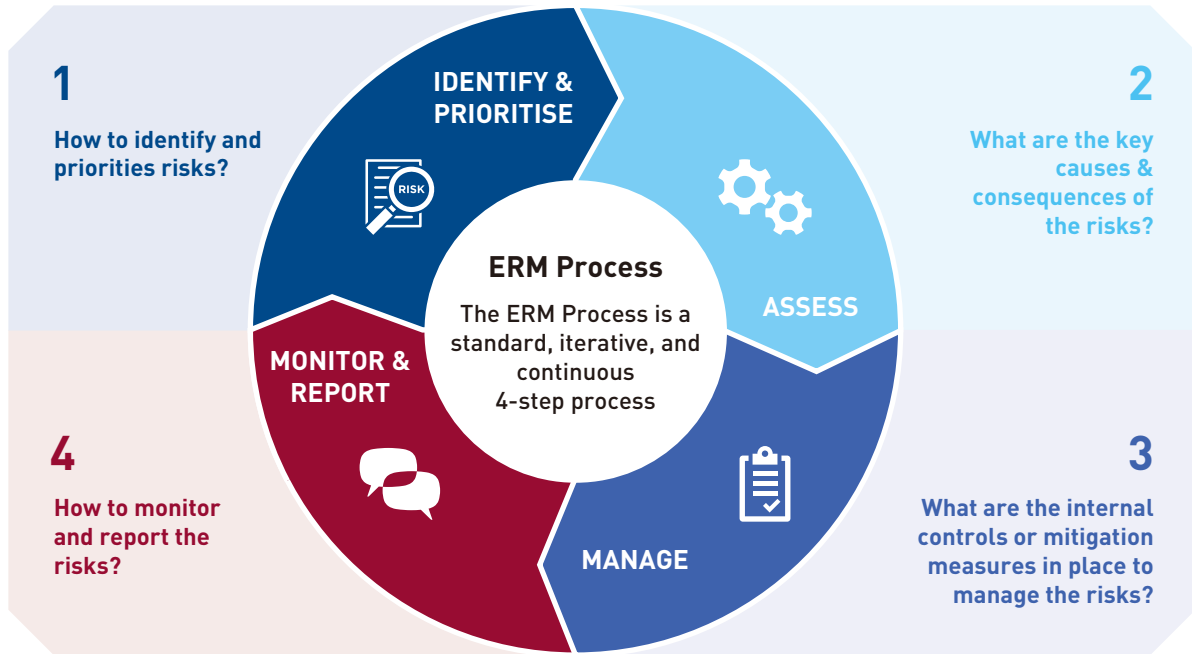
1

How to identify and priorities risks?

IDENTIFY & PRIORITISE

RISK

2

What are the key causes & consequences of the risks?

ASSESS

ERM Process

The ERM Process is a standard, iterative, and continuous 4-step process

MONITOR & REPORT

4

How to monitor and report the risks?

MANAGE

3

What are the internal controls or mitigation measures in place to manage the risks?